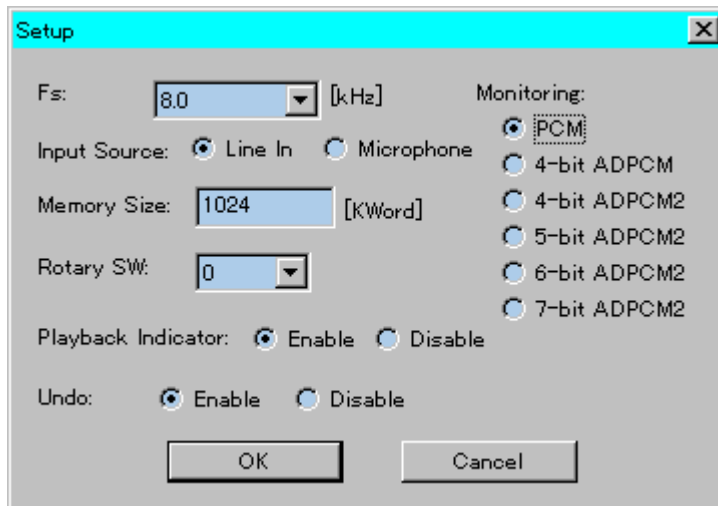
Setup

Fs: 8.0 [kHz]

Input Source: Line In Microphone

Memory Size: 1024 [KWord]

Rotary SW: 0

Playback Indicator: Enable Disable

Undo: Enable Disable

Monitoring:
PCM
4-bit ADPCM
4-bit ADPCM2
5-bit ADPCM2
6-bit ADPCM2
7-bit ADPCM2

OK Cancel